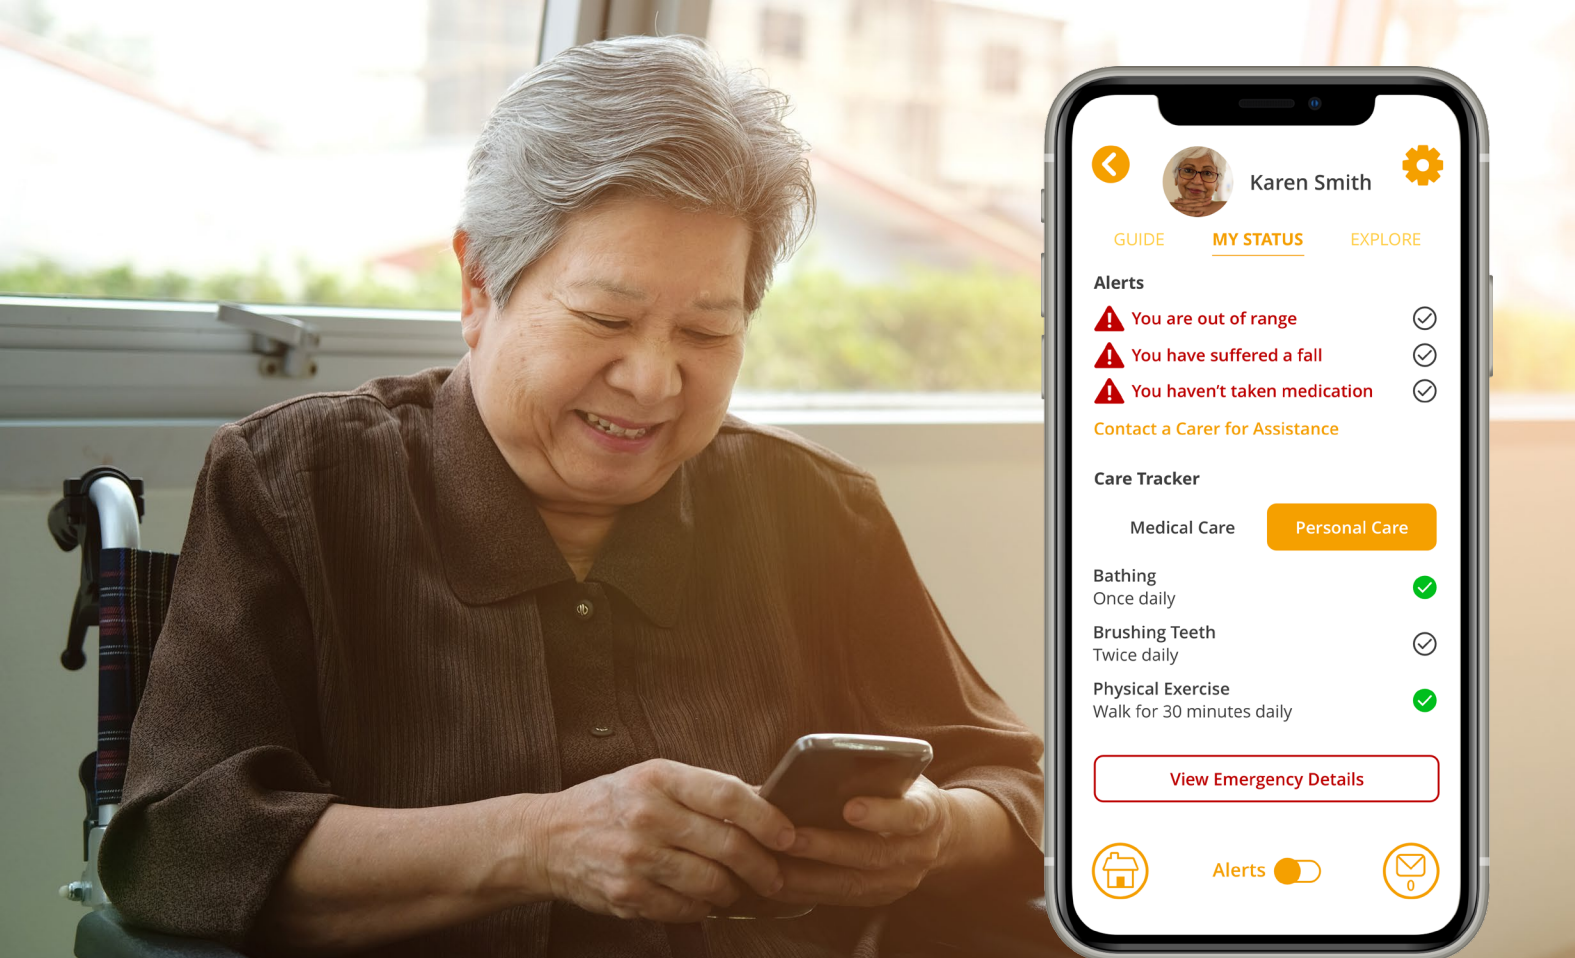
Karen Smith

GUIDE MY STATUS EXPLORE

Alerts

You are out of range

You have suffered a fall

You haven't taken medication

Contact a Carer for Assistance

Care Tracker

Medical Care Personal Care

Bathing
Once daily

Brushing Teeth
Twice daily

Physical Exercise
Walk for 30 minutes daily

View Emergency Details

Alerts

0